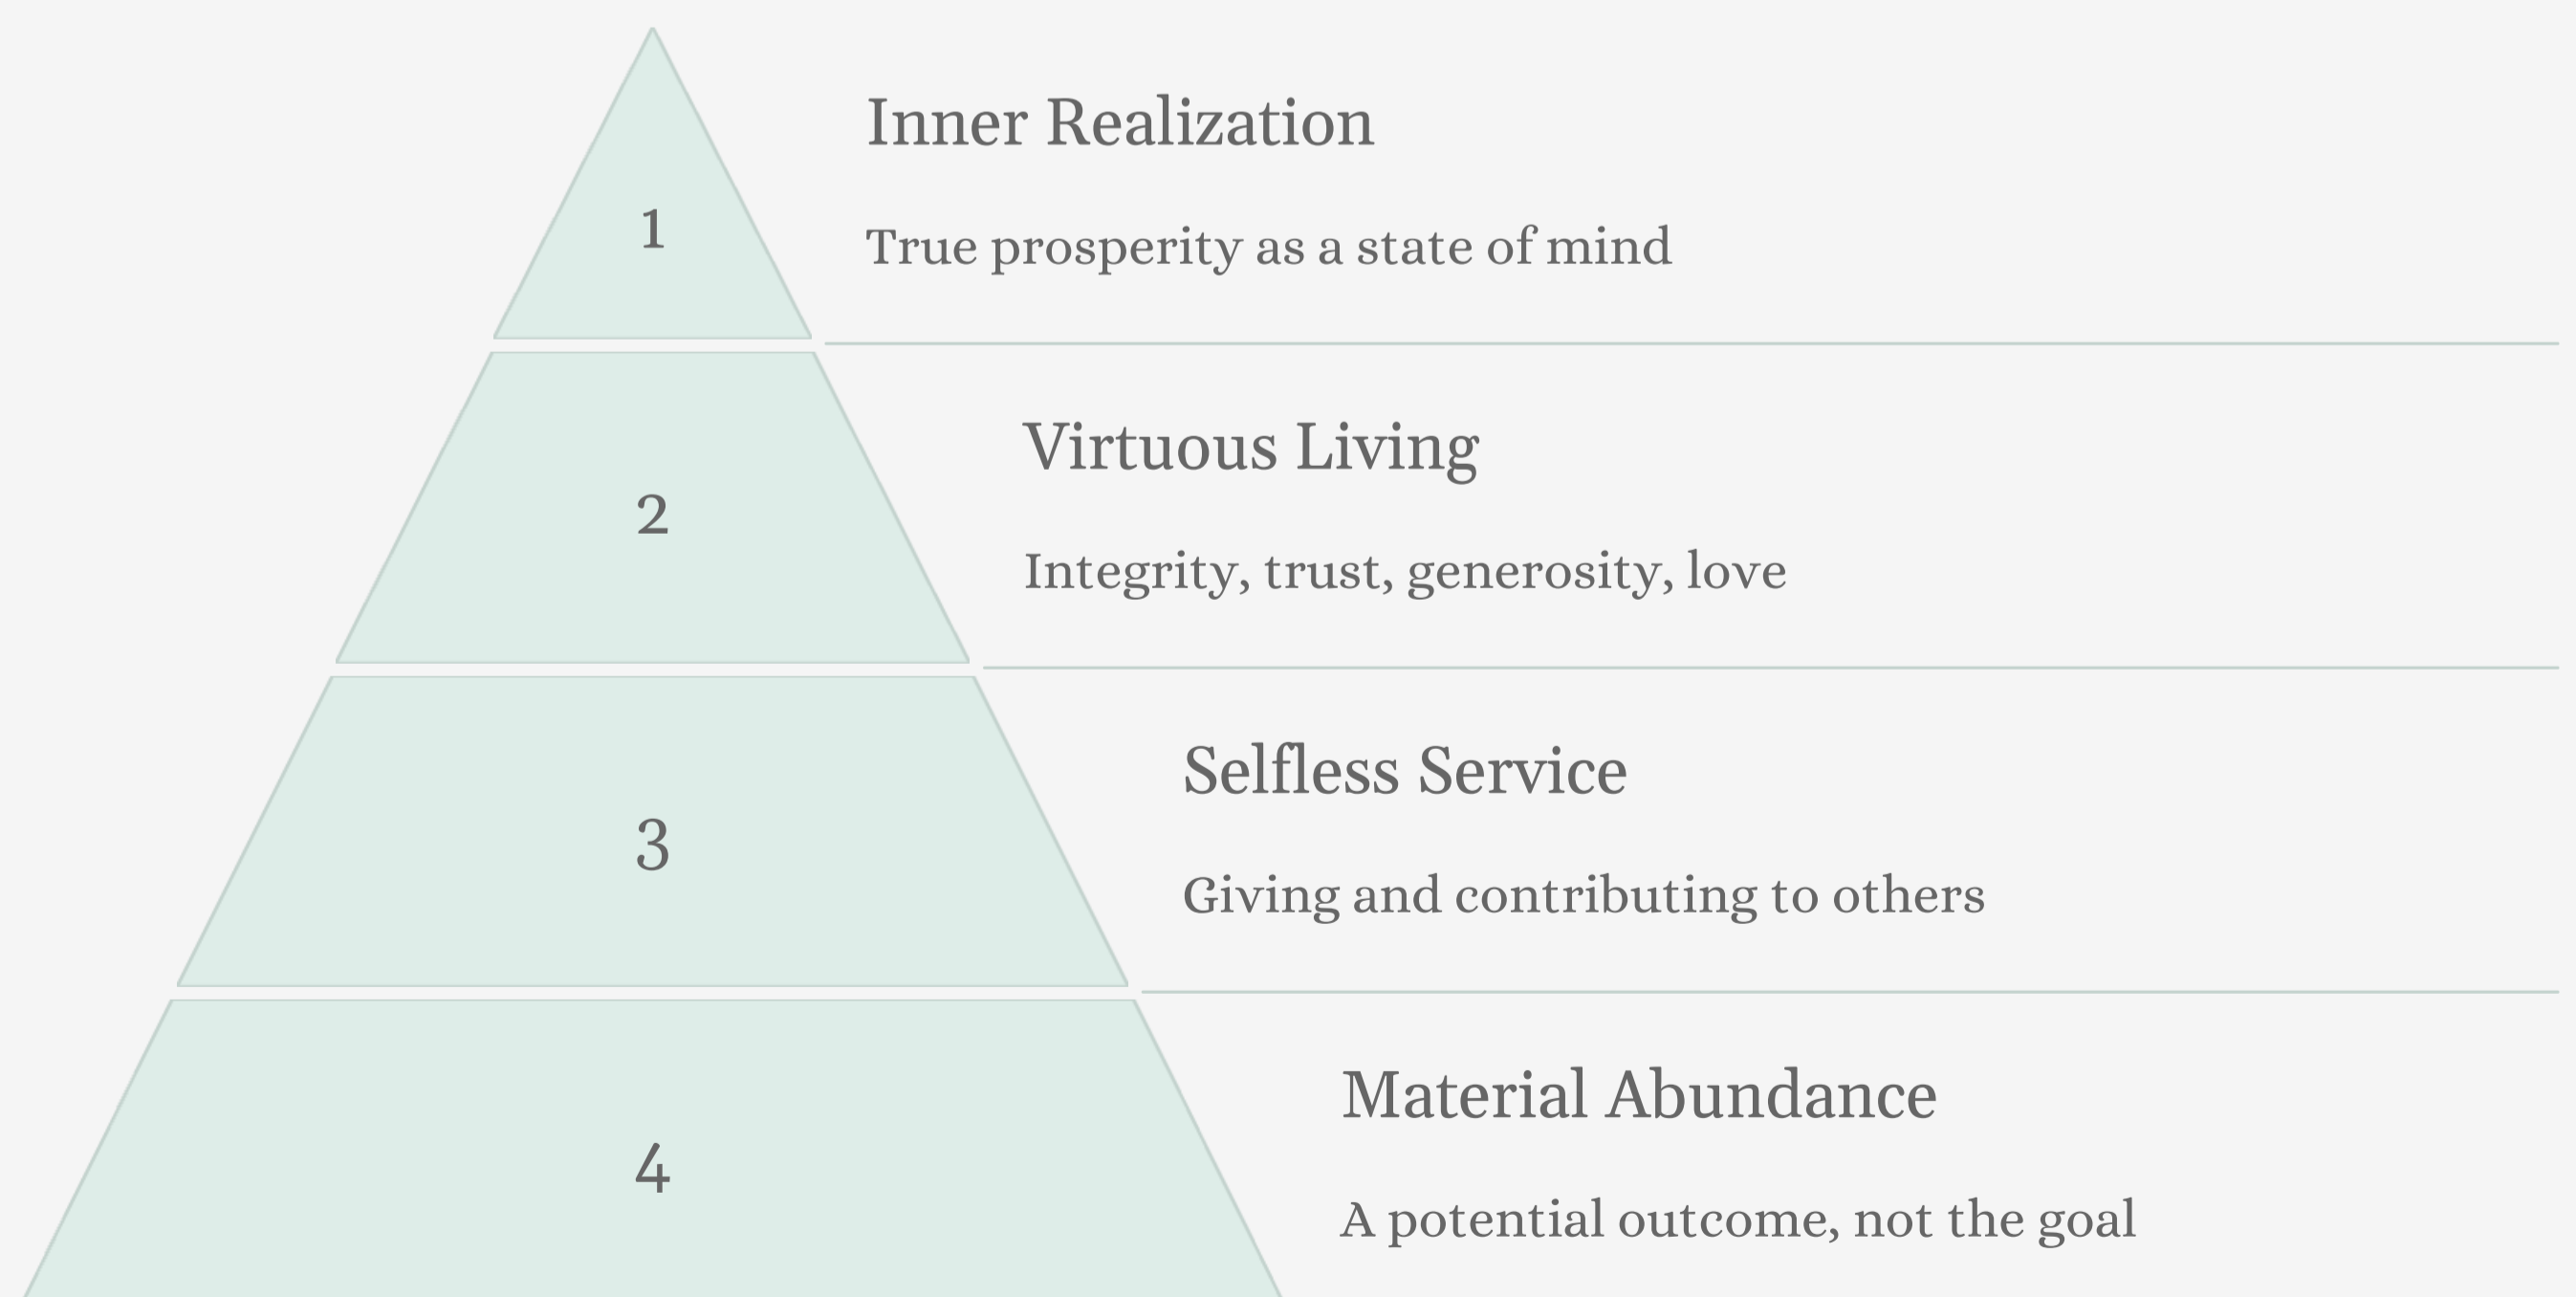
1

Inner Realization

True prosperity as a state of mind

2

Virtuous Living

Integrity, trust, generosity, love

3

Selfless Service

Giving and contributing to others

4

Material Abundance

A potential outcome, not the goal